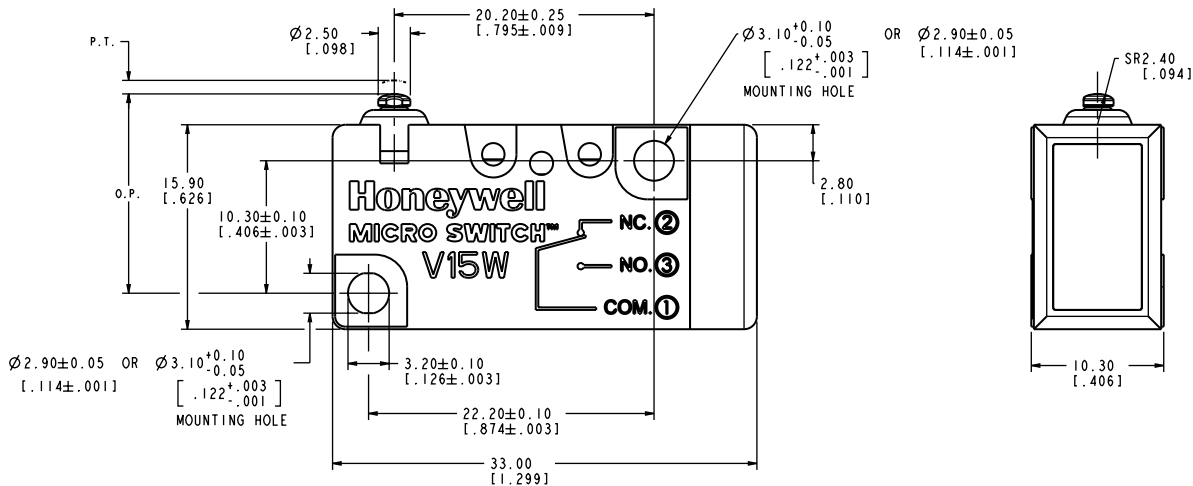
P.T.

$\varnothing 2.50$
[.098]

$20.20\pm0.25$
[$.795\pm.009$]

$\varnothing 3.10^{+0.10}_{-0.05}$
[ $.122^{+.003}_{-.001}$ ]
MOUNTING HOLE

OR $\varnothing 2.90\pm0.05$
[$.114\pm.001$]

SR2.40
[.094]

O.P.

15.90
[.626]

$10.30\pm0.10$
[$.406\pm.003$]

2.80
[.110]

Honeywell
MICRO SWITCH™
V15W

NC. ②
NO. ③
COM. ①

$\varnothing 2.90\pm0.05$ OR $\varnothing 3.10^{+0.10}_{-0.05}$
[$.114\pm.001$]
[ $.122^{+.003}_{-.001}$ ]
MOUNTING HOLE

$3.20\pm0.10$
[$.126\pm.003$]

$22.20\pm0.10$
[$.874\pm.003$]

33.00
[1.299]

10.30
[.406]